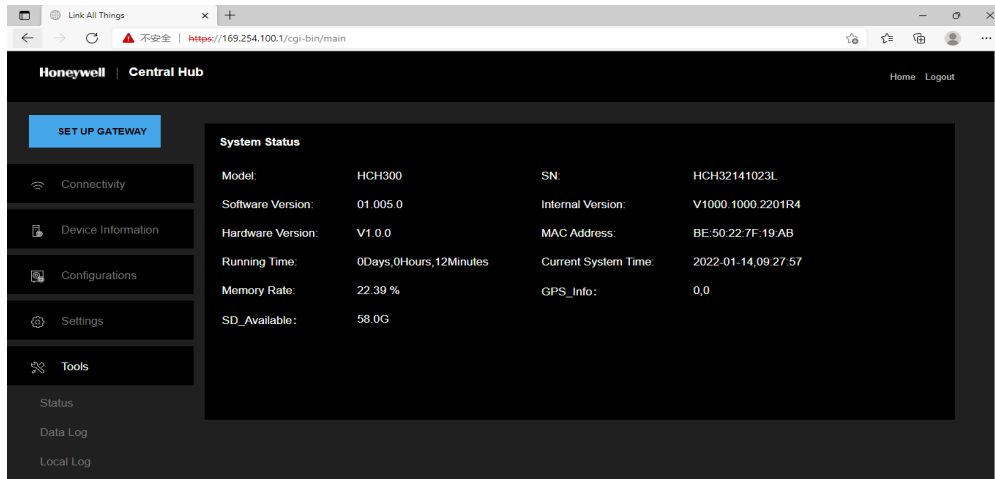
Link All Things

不安全 | https://169.254.100.1/cgi-bin/main

Honeywell | Central Hub

Home Logout

SET UP GATEWAY

Connectivity

Device Information

Configurations

Settings

Tools

Status

Data Log

Local Log

System Status

| Model: | HCH300 | SN: | HCH32141023L |
|---|---|---|---|
| Software Version: | 01.005.0 | Internal Version: | V1000.1000.2201R4 |
| Hardware Version: | V1.0.0 | MAC Address: | BE:50:22:7F:19:AB |
| Running Time: | 0Days,0Hours,12Minutes | Current System Time: | 2022-01-14,09:27:57 |
| Memory Rate: | 22.39 % | GPS_Info: | 0,0 |
| SD_Available: | 58.0G | | |